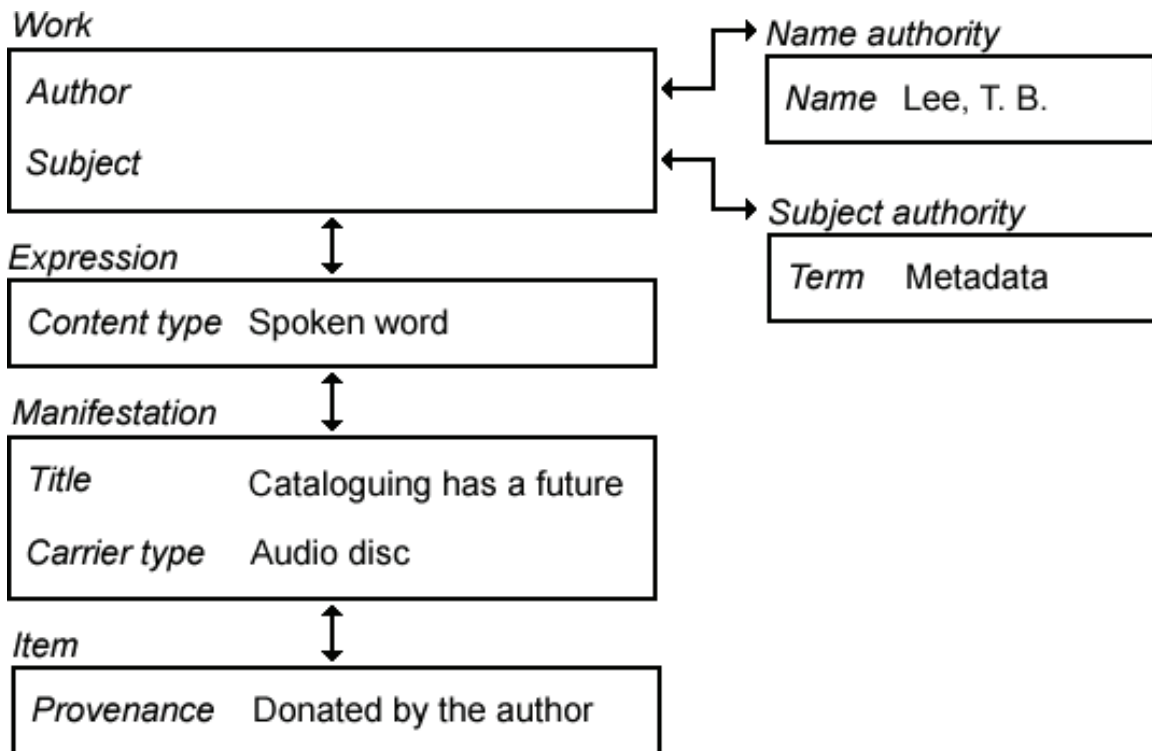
Work

Author

Subject

Name authority

Name Lee, T. B.

Subject authority

Term Metadata

Expression

Content type Spoken word

Manifestation

Title Cataloguing has a future

Carrier type Audio disc

Item

Provenance Donated by the author